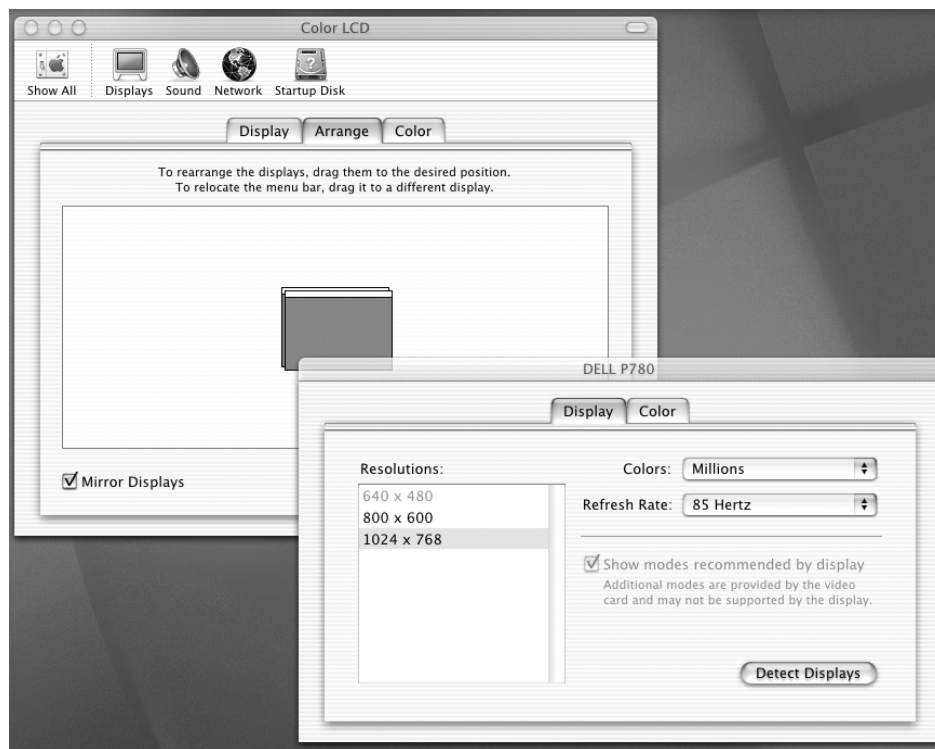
Color LCD

Show All Displays Sound Network Startup Disk

Display Arrange Color

To rearrange the displays, drag them to the desired position.
To relocate the menu bar, drag it to a different display.

☑ Mirror Displays

DELL P780

Display Color

Resolutions:

640 x 480
800 x 600
1024 x 768

Colors: Millions

Refresh Rate: 85 Hertz

☑ Show modes recommended by display
Additional modes are provided by the video card and may not be supported by the display.

Detect Displays